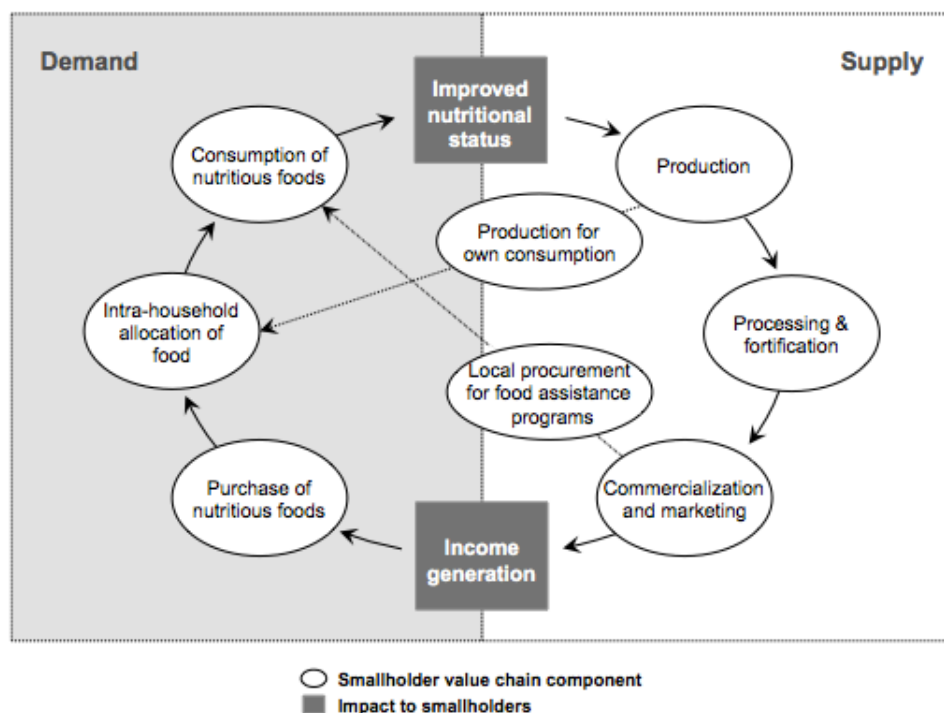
Demand

Supply

Improved nutritional status

Consumption of nutritious foods

Production

Production for own consumption

Intra-household allocation of food

Processing & fortification

Local procurement for food assistance programs

Purchase of nutritious foods

Commercialization and marketing

Income generation

Smallholder value chain component

Impact to smallholders